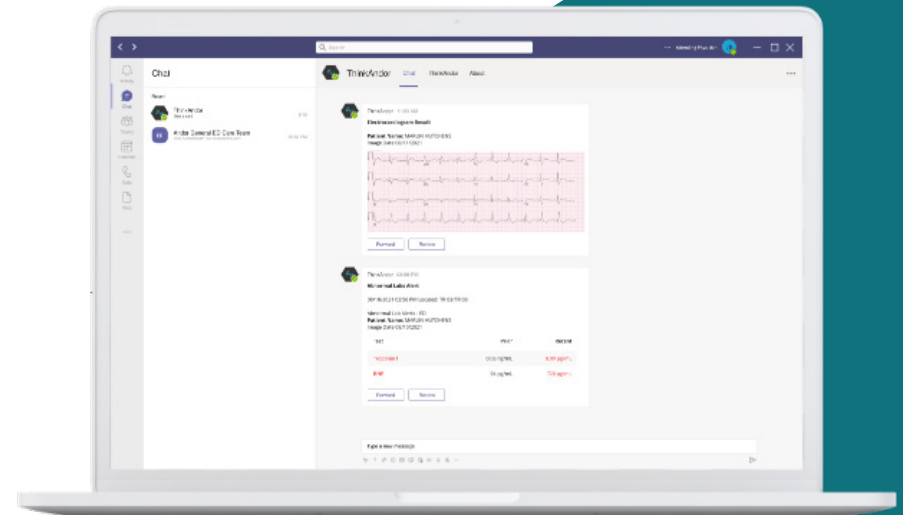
Search

Chat

Recent

ThinkAndor

Andor General ED Care Team

ThinkAndor Chat ThinkAndor About

ThinkAndor

Electrocardiogram Result

Patient Name: MARIAN HUTCHENS
Image Date: 05/11/2021

Forward Review

ThinkAndor

Abnormal Labs Alert

Abnormal Lab Alerts - ED
Patient Name: MARIAN HUTCHENS
Image Date: 05/11/2021

| Test | Prev | Recent |
|---|---|---|
| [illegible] | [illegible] | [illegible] |
| BNP | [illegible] | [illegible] |

Forward Review

Type a new message